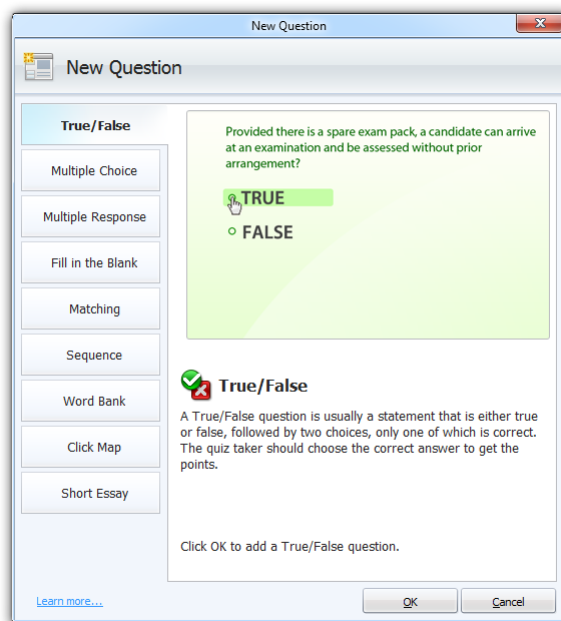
New Question

New Question

True/False

Multiple Choice

Multiple Response

Fill in the Blank

Matching

Sequence

Word Bank

Click Map

Short Essay

Provided there is a spare exam pack, a candidate can arrive at an examination and be assessed without prior arrangement?

TRUE

FALSE

True/False

A True/False question is usually a statement that is either true or false, followed by two choices, only one of which is correct. The quiz taker should choose the correct answer to get the points.

Click OK to add a True/False question.

Learn more...

OK

Cancel